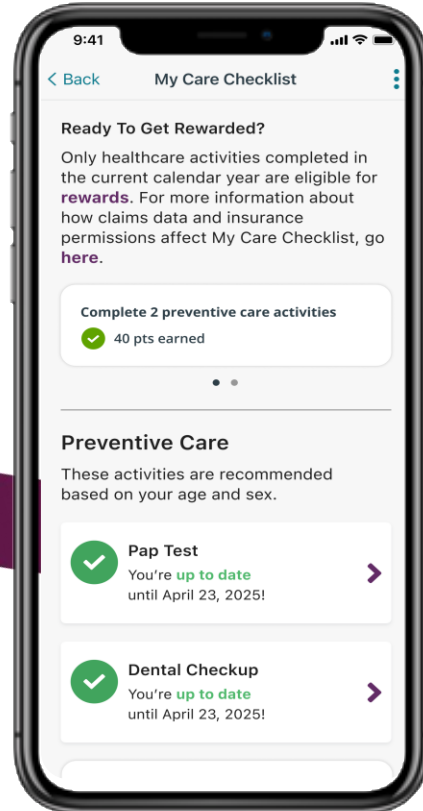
9:41

< Back My Care Checklist

Ready To Get Rewarded?

Only healthcare activities completed in the current calendar year are eligible for rewards. For more information about how claims data and insurance permissions affect My Care Checklist, go here.

Complete 2 preventive care activities

40 pts earned

Preventive Care

These activities are recommended based on your age and sex.

Pap Test
You're up to date until April 23, 2025!

Dental Checkup
You're up to date until April 23, 2025!